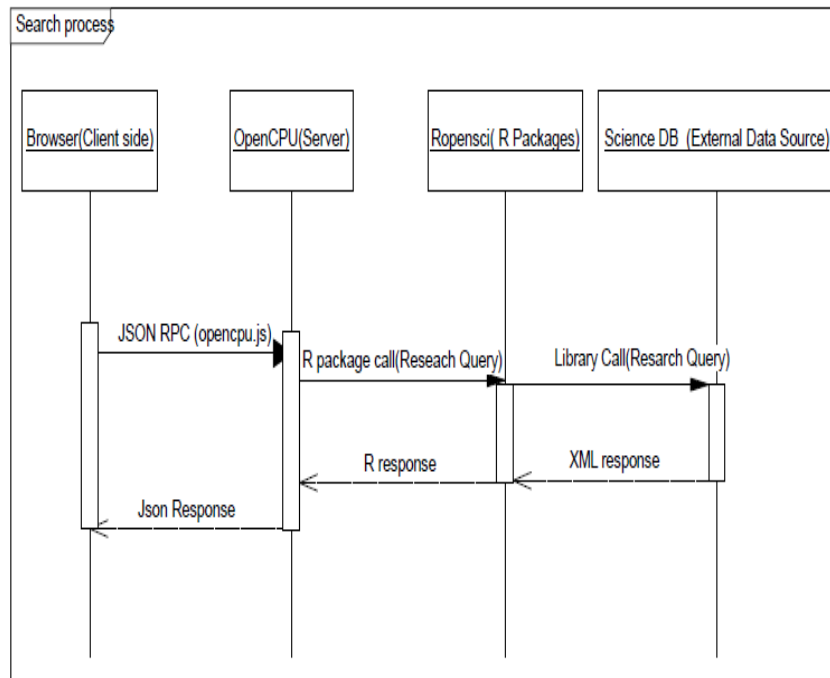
Search process

Browser(Client side)

OpenCPU(Server)

Ropensci( R Packages)

Science DB (External Data Source)

JSON RPC (opencpu.js)

R package call(Reseach Query)

Library Call(Resarch Query)

R response

XML response

Json Response